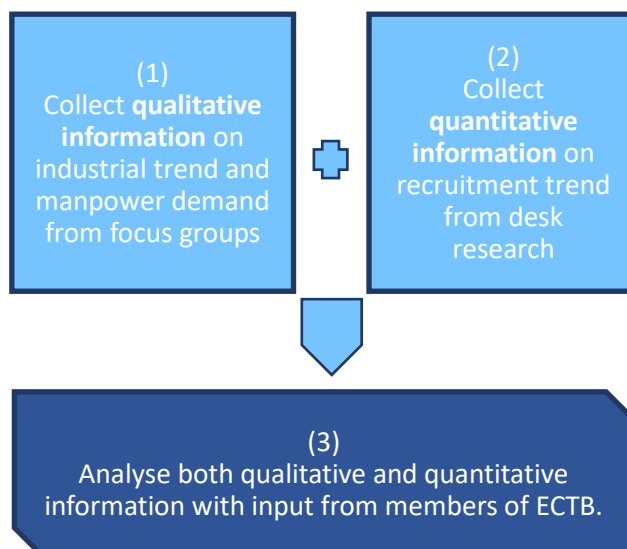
(1)
Collect **qualitative information** on industrial trend and manpower demand from focus groups

(2)
Collect **quantitative information** on recruitment trend from desk research

(3)
Analyse both qualitative and quantitative information with input from members of ECTB.